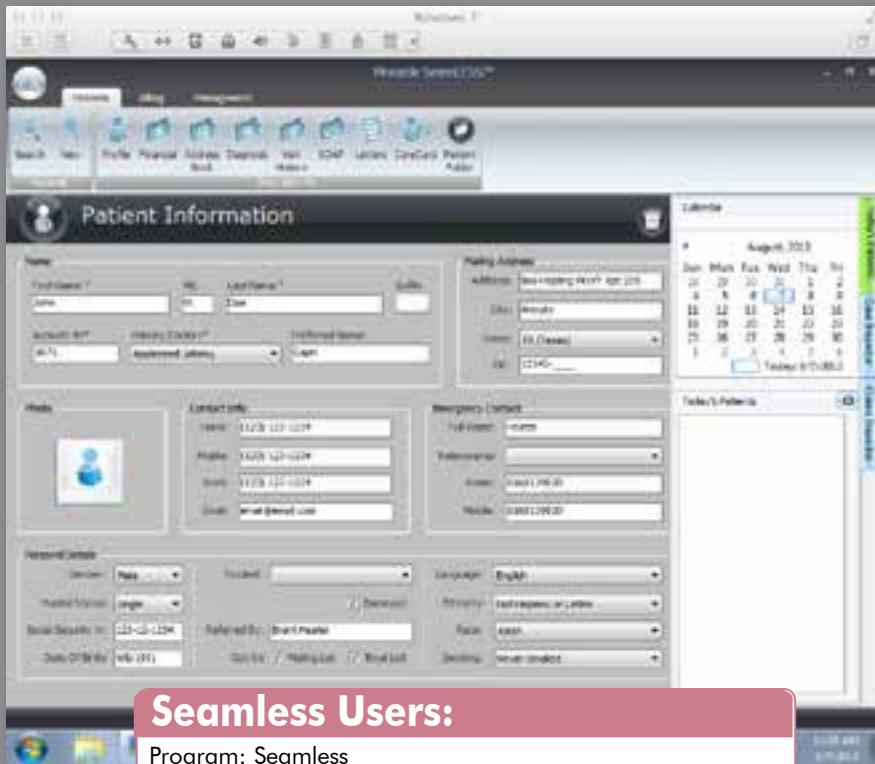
Patient Information

Name

First Name *

MI

Last Name *

Suffix

Account #*

Primary Doctor *

Preferred Name

Mailing Address

Address

City

State

Zip

Photo

Contact Info

Home

Mobile

Work

Email

Emergency Contact

Full Name

Relationship

Home

Mobile

Personal Details

Gender

Male

Marital Status

Single

Social Security #

Date Of Birth

Student

Referred By

Language

English

Ethnicity

Race

Smoking

Calendar

August 2013

| Sun | Mon | Tue | Wed | Thu | Fri |
|---|---|---|---|---|---|
| 28 | 29 | 30 | 31 | 1 | 2 |
| 4 | 5 | 6 | 7 | 8 | 9 |
| 11 | 12 | 13 | 14 | 15 | 16 |
| 18 | 19 | 20 | 21 | 22 | 23 |
| 25 | 26 | 27 | 28 | 29 | 30 |
| 1 | 2 | 3 | 4 | 5 | 6 |

Today's Patients

Seamless Users:

Program: Seamless